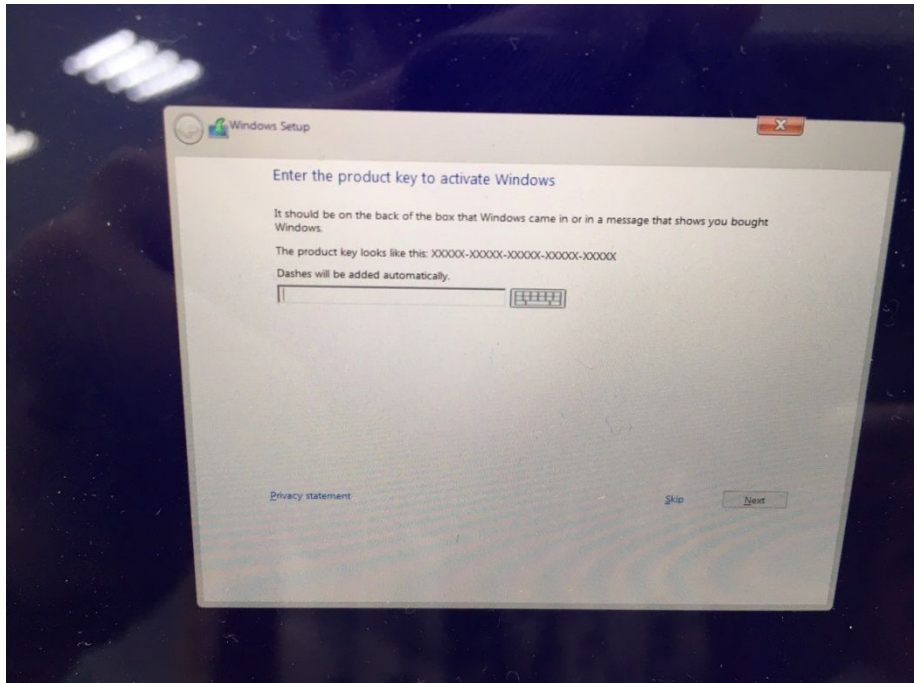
Windows Setup

Enter the product key to activate Windows

It should be on the back of the box that Windows came in or in a message that shows you bought Windows.

The product key looks like this: XXXXX-XXXXX-XXXXX-XXXXX-XXXXX

Dashes will be added automatically.

Privacy statement

Skip

Next